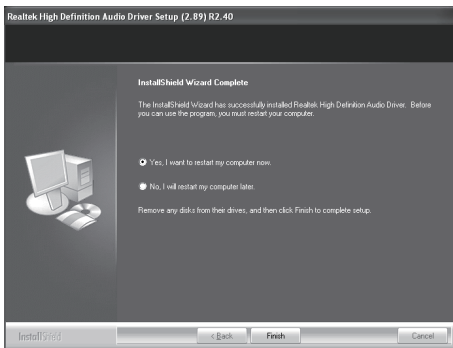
Realtek High Definition Audio Driver Setup (2.89) R2.40

InstallShield Wizard Complete

The InstallShield Wizard has successfully installed Realtek High Definition Audio Driver. Before you can use the program, you must restart your computer.

Yes, I want to restart my computer now.

No, I will restart my computer later.

Remove any disks from their drives, and then click Finish to complete setup.

InstallShield

< Back

Finish

Cancel